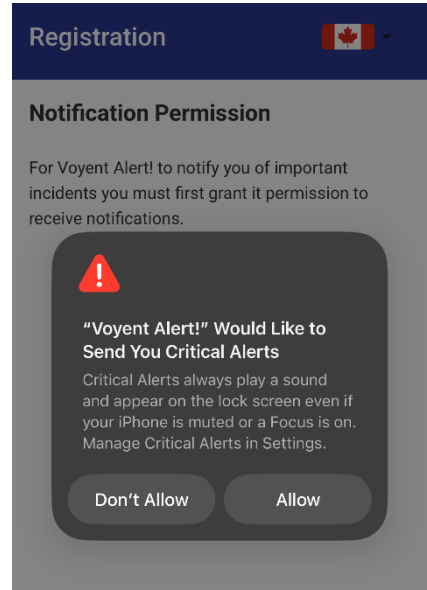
Registration

Notification Permission

For Voyent Alert! to notify you of important incidents you must first grant it permission to receive notifications.

"Voyent Alert!" Would Like to Send You Critical Alerts

Critical Alerts always play a sound and appear on the lock screen even if your iPhone is muted or a Focus is on. Manage Critical Alerts in Settings.

Don't Allow

Allow